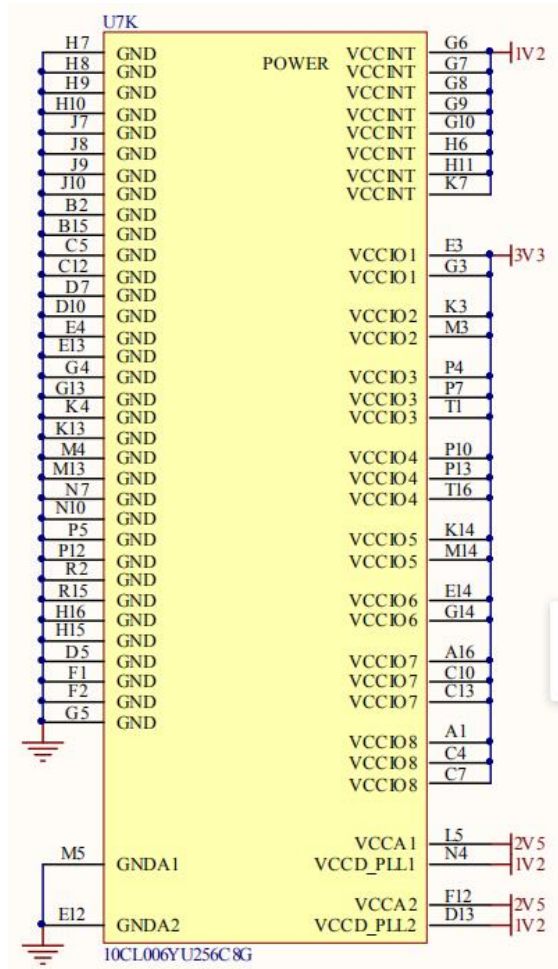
U7K

| Pin | Name |
|---|---|
| H7 | GND |
| H8 | GND |
| H9 | GND |
| H10 | GND |
| J7 | GND |
| J8 | GND |
| J9 | GND |
| J10 | GND |
| B2 | GND |
| B15 | GND |
| C5 | GND |
| C12 | GND |
| D7 | GND |
| D10 | GND |
| E4 | GND |
| E13 | GND |
| G4 | GND |
| G13 | GND |
| K4 | GND |
| K13 | GND |
| M4 | GND |
| M13 | GND |
| N7 | GND |
| N10 | GND |
| P5 | GND |
| P12 | GND |
| R2 | GND |
| R15 | GND |
| H16 | GND |
| H15 | GND |
| D5 | GND |
| F1 | GND |
| F2 | GND |
| G5 | GND |
| M5 | GNDA1 |
| E12 | GNDA2 |

POWER

| Name | Pin |
|---|---|
| VCCINT | G6 |
| VCCINT | G7 |
| VCCINT | G8 |
| VCCINT | G9 |
| VCCINT | G10 |
| VCCINT | H6 |
| VCCINT | H11 |
| VCCINT | K7 |
| VCCIO1 | E3 |
| VCCIO1 | G3 |
| VCCIO2 | K3 |
| VCCIO2 | M3 |
| VCCIO3 | P4 |
| VCCIO3 | P7 |
| VCCIO3 | T1 |
| VCCIO4 | P10 |
| VCCIO4 | P13 |
| VCCIO4 | T16 |
| VCCIO5 | K14 |
| VCCIO5 | M14 |
| VCCIO6 | E14 |
| VCCIO6 | G14 |
| VCCIO7 | A16 |
| VCCIO7 | C10 |
| VCCIO7 | C13 |
| VCCIO8 | A1 |
| VCCIO8 | C4 |
| VCCIO8 | C7 |
| VCCA1 | L5 |
| VCCD_PLL1 | N4 |
| VCCA2 | F12 |
| VCCD_PLL2 | D13 |

1V2
3V3
2V5
1V2
2V5
1V2

10CL006YU256C8G